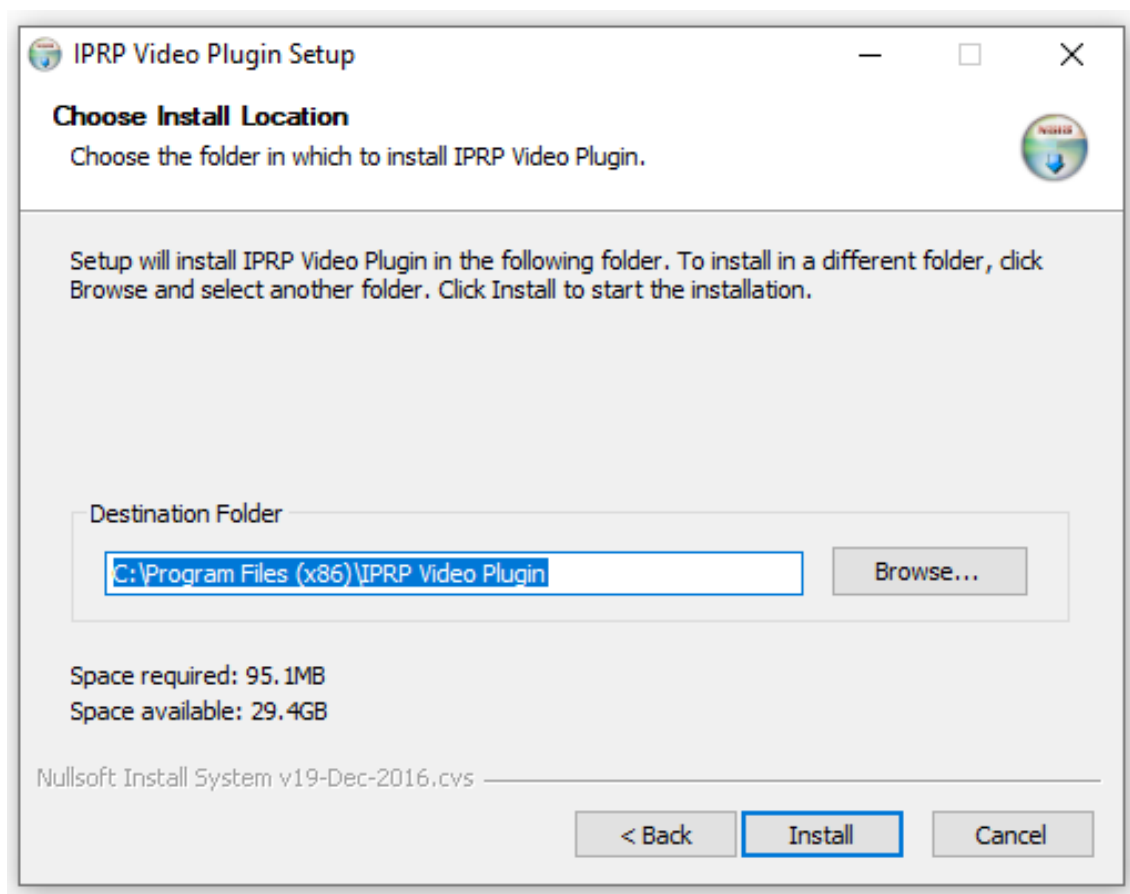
IPRP Video Plugin Setup

Choose Install Location

Choose the folder in which to install IPRP Video Plugin.

Setup will install IPRP Video Plugin in the following folder. To install in a different folder, click Browse and select another folder. Click Install to start the installation.

Destination Folder

C:\Program Files (x86)\IPRP Video Plugin

Browse...

Space required: 95.1MB
Space available: 29.4GB

Nullsoft Install System v19-Dec-2016.cvs

< Back

Install

Cancel